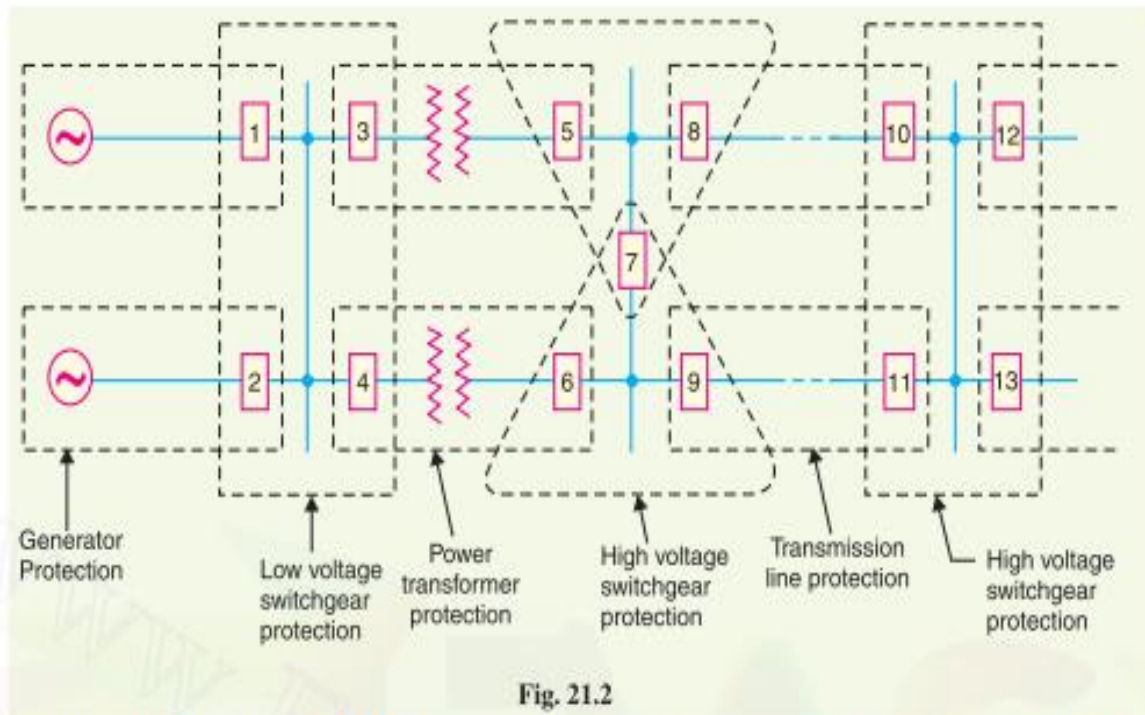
1
3
5
8
10
12
7
2
4
6
9
11
13

Generator Protection

Low voltage switchgear protection

Power transformer protection

High voltage switchgear protection

Transmission line protection

High voltage switchgear protection

Fig. 21.2